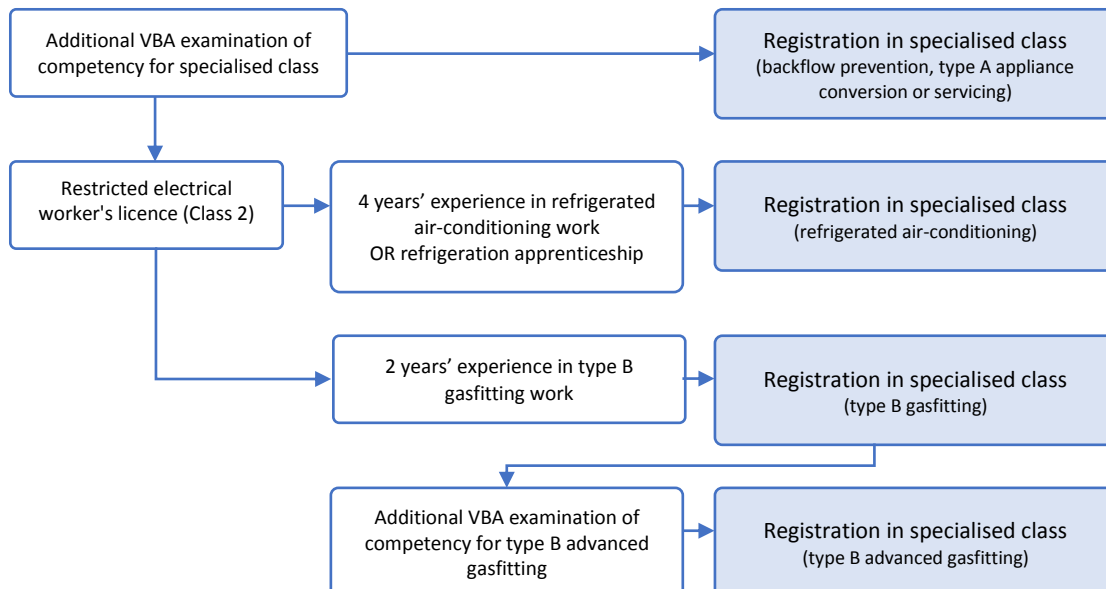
Additional VBA examination of competency for specialised class

Registration in specialised class
(backflow prevention, type A appliance conversion or servicing)

Restricted electrical worker's licence (Class 2)

4 years' experience in refrigerated air-conditioning work
OR refrigeration apprenticeship

Registration in specialised class
(refrigerated air-conditioning)

2 years' experience in type B gasfitting work

Registration in specialised class
(type B gasfitting)

Additional VBA examination of competency for type B advanced gasfitting

Registration in specialised class
(type B advanced gasfitting)